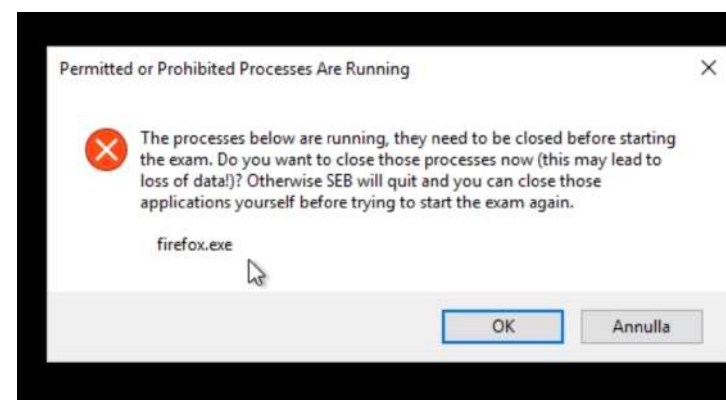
Permitted or Prohibited Processes Are Running

×

The processes below are running, they need to be closed before starting the exam. Do you want to close those processes now (this may lead to loss of data!)? Otherwise SEB will quit and you can close those applications yourself before trying to start the exam again.

firefox.exe

OK

Annulla